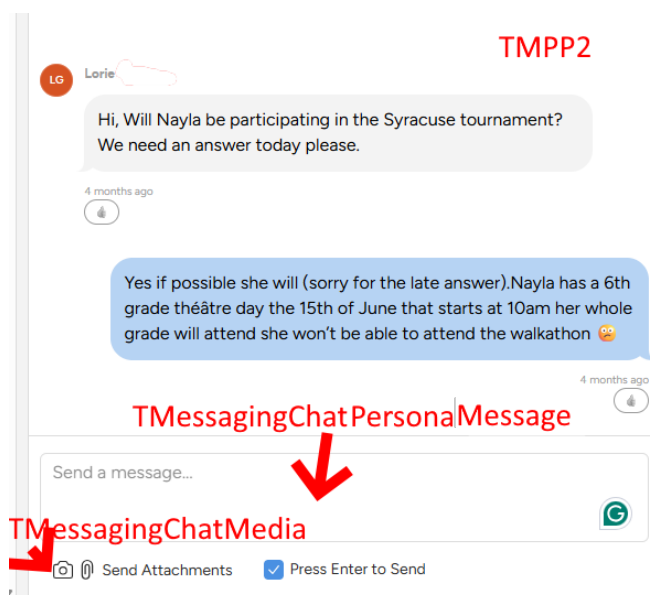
TMPP2

LG Lorie

Hi, Will Nayla be participating in the Syracuse tournament? We need an answer today please.

4 months ago

Yes if possible she will (sorry for the late answer).Nayla has a 6th grade théâtre day the 15th of June that starts at 10am her whole grade will attend she won't be able to attend the walkathon 😮

4 months ago

TMessagingChatPersonalMessage

Send a message...

TMessagingChatMedia

Send Attachments

Press Enter to Send